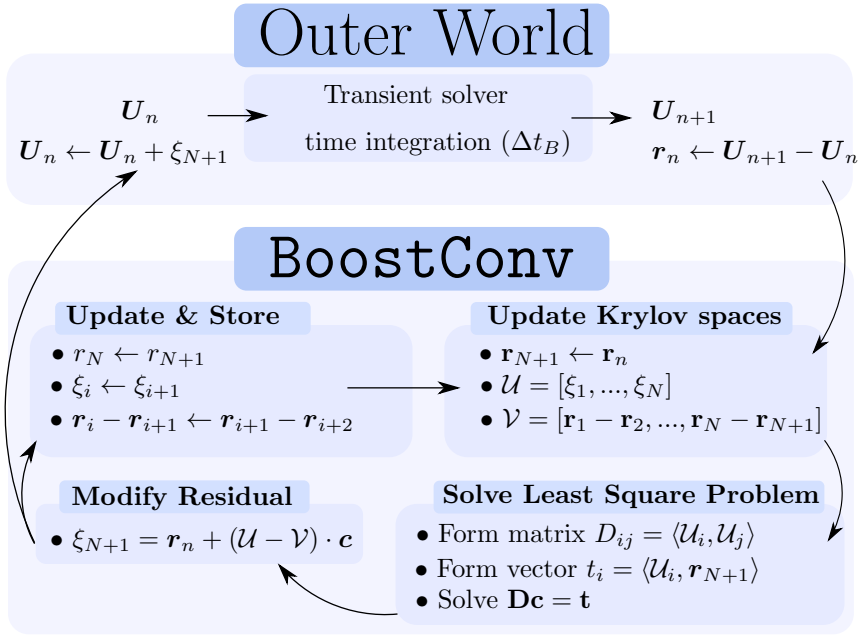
Outer World

$\boldsymbol{U}_n$

$\boldsymbol{U}_n \leftarrow \boldsymbol{U}_n + \xi_{N+1}$

Transient solver

time integration $(\Delta t_B)$

$\boldsymbol{U}_{n+1}$

$\boldsymbol{r}_n \leftarrow \boldsymbol{U}_{n+1} - \boldsymbol{U}_n$

BoostConv

Update & Store

• $r_N \leftarrow r_{N+1}$
• $\xi_i \leftarrow \xi_{i+1}$
• $\boldsymbol{r}_i - \boldsymbol{r}_{i+1} \leftarrow \boldsymbol{r}_{i+1} - \boldsymbol{r}_{i+2}$

Update Krylov spaces

• $\mathbf{r}_{N+1} \leftarrow \mathbf{r}_n$
• $\mathcal{U} = [\xi_1, ..., \xi_N]$
• $\mathcal{V} = [\mathbf{r}_1 - \mathbf{r}_2, ..., \mathbf{r}_N - \mathbf{r}_{N+1}]$

Modify Residual

• $\xi_{N+1} = \boldsymbol{r}_n + (\mathcal{U} - \mathcal{V}) \cdot \boldsymbol{c}$

Solve Least Square Problem

• Form matrix $D_{ij} = \langle \mathcal{U}_i, \mathcal{U}_j \rangle$
• Form vector $t_i = \langle \mathcal{U}_i, \boldsymbol{r}_{N+1} \rangle$
• Solve $\mathbf{Dc} = \mathbf{t}$